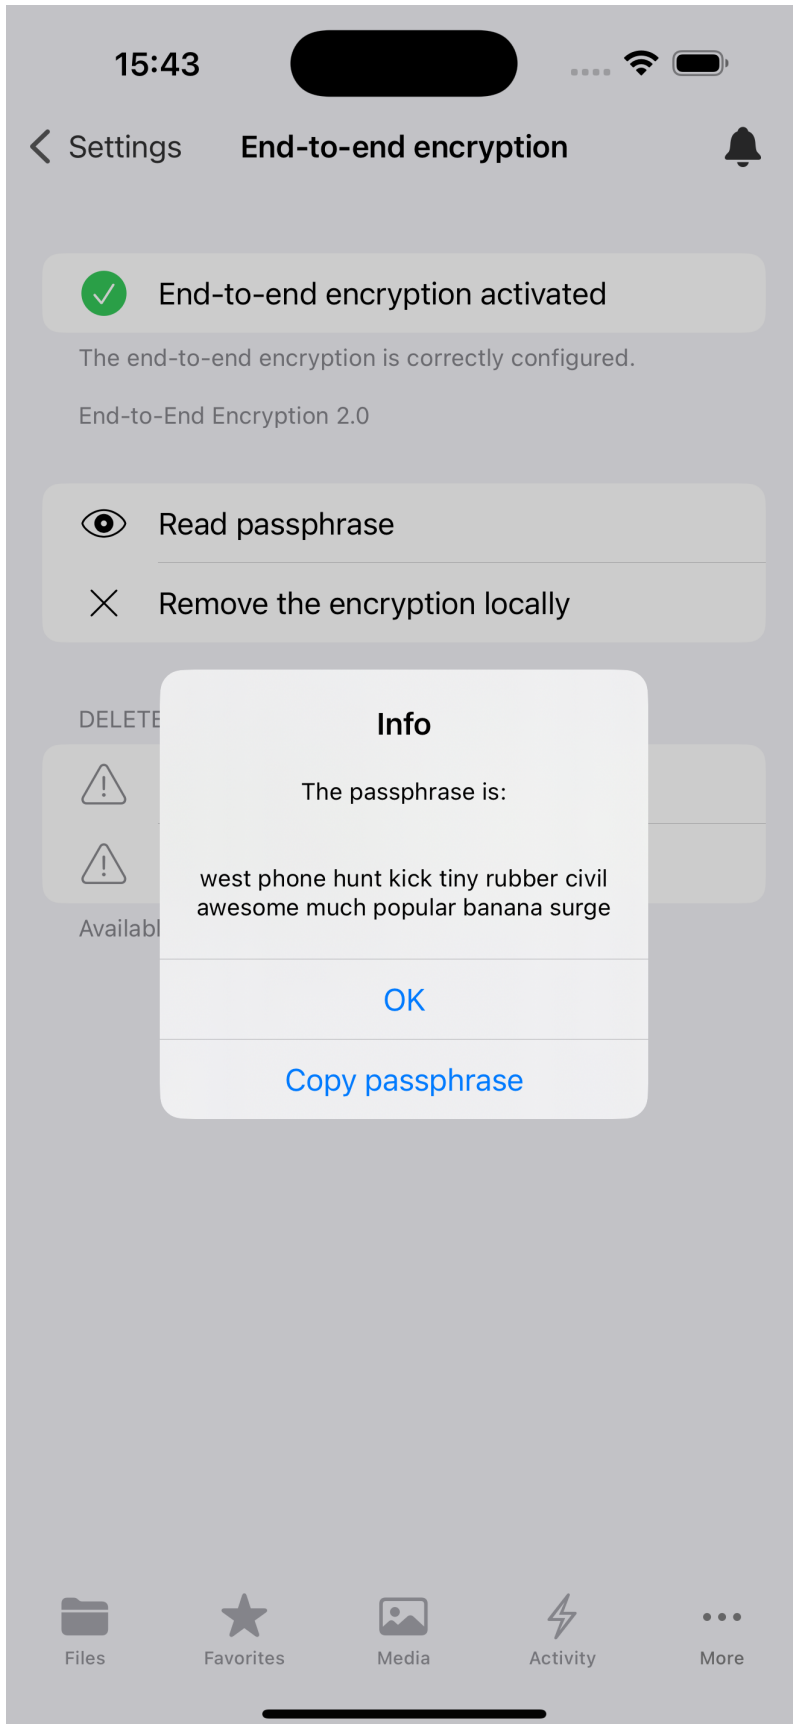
15:43

Settings End-to-end encryption

End-to-end encryption activated

The end-to-end encryption is correctly configured.

End-to-End Encryption 2.0

Read passphrase

Remove the encryption locally

DELETE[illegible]

Availabl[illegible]

Info

The passphrase is:

west phone hunt kick tiny rubber civil awesome much popular banana surge

OK

Copy passphrase

Files Favorites Media Activity More